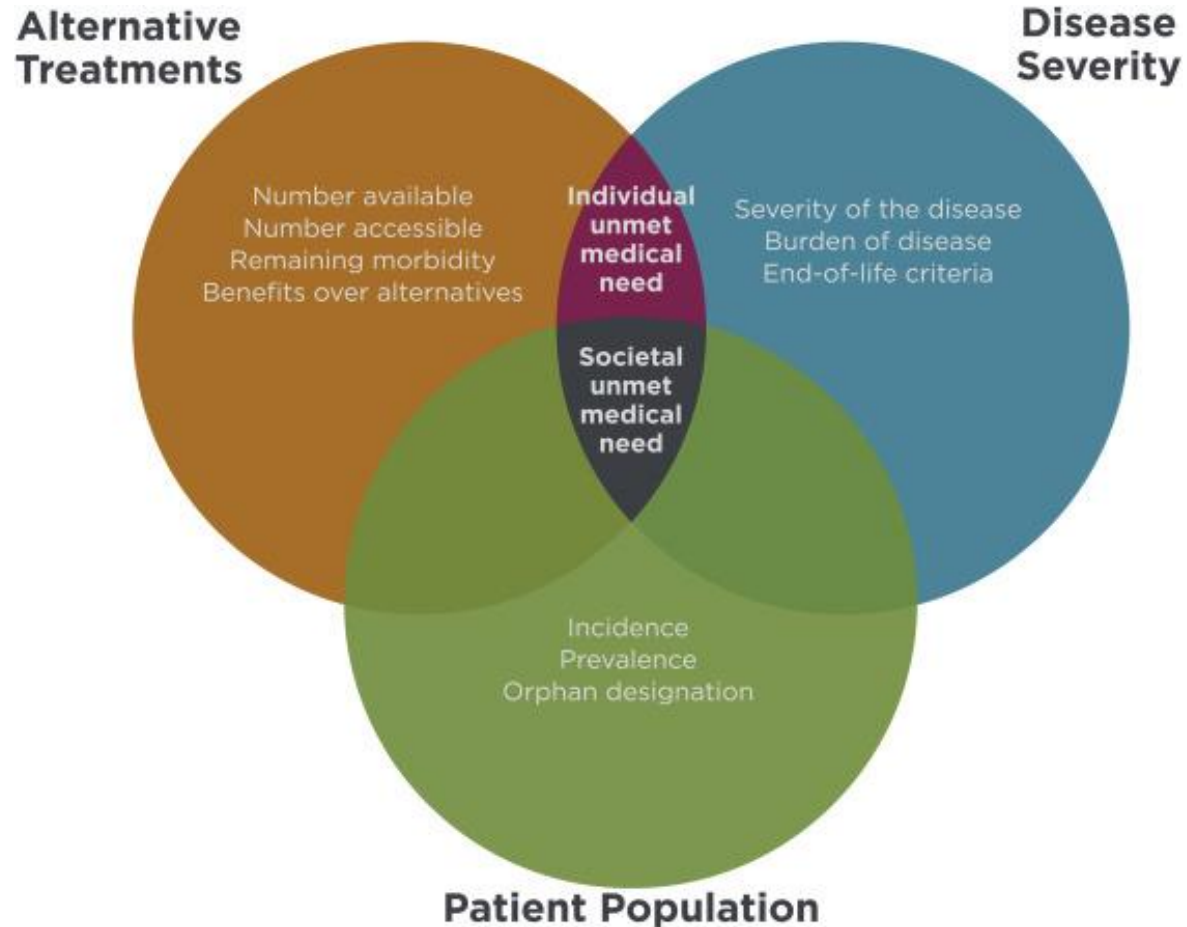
Alternative Treatments

Disease Severity

Number available
Number accessible
Remaining morbidity
Benefits over alternatives

Individual unmet medical need

Severity of the disease
Burden of disease
End-of-life criteria

Societal unmet medical need

Incidence
Prevalence
Orphan designation

Patient Population